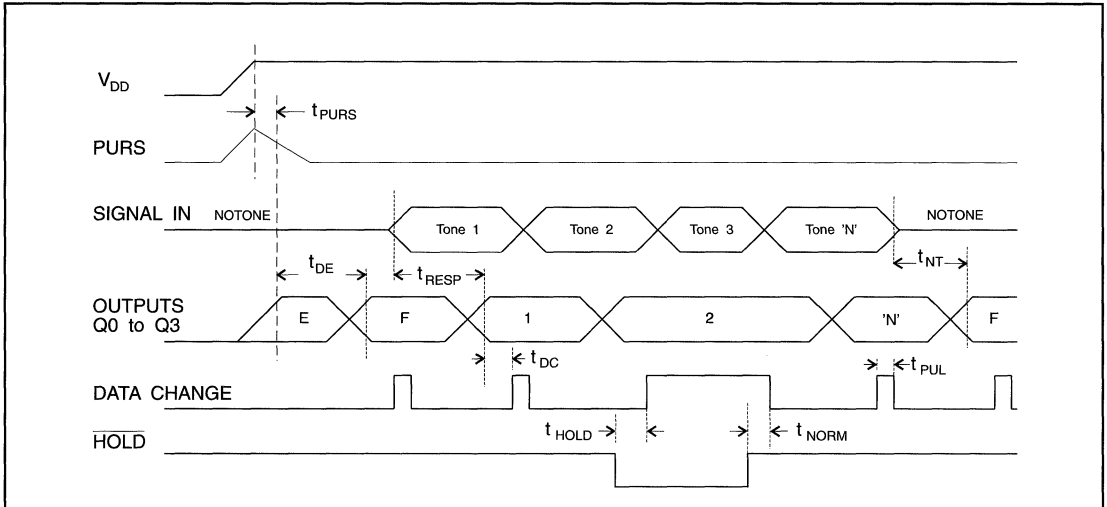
$V_{DD}$

$t_{PURS}$

PURS

SIGNAL IN NOTONE

Tone 1 Tone 2 Tone 3 Tone 'N'

NOTONE

$t_{DE}$

$t_{RESP}$

$t_{NT}$

OUTPUTS Q0 to Q3

E F 1 2 'N' F

$t_{DC}$

$t_{PUL}$

DATA CHANGE

$t_{HOLD}$

$t_{NORM}$

$\overline{HOLD}$